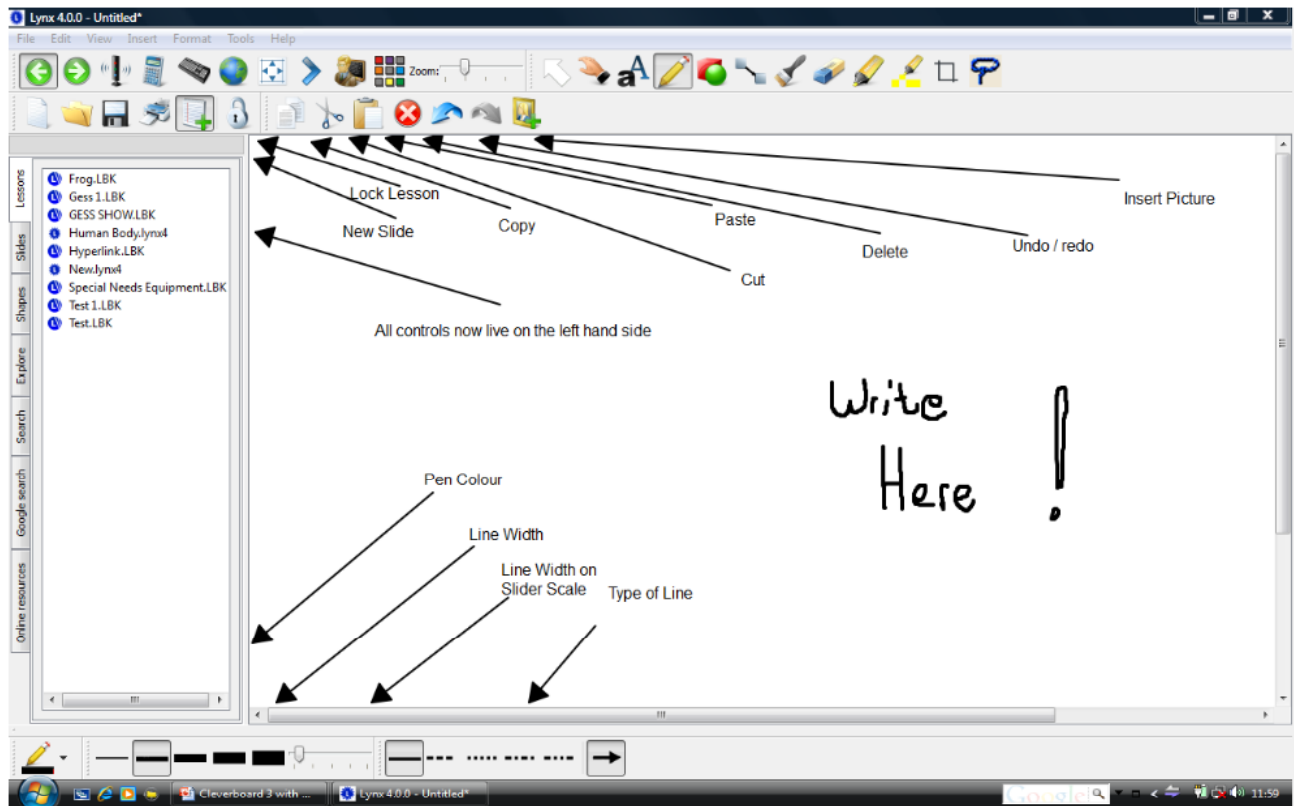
Lynx 4.0.0 - Untitled*

File Edit View Insert Format Tools Help

Zoom:

Lessons
Slides
Shapes
Explore
Search
Google search
Online resources

Frog.LBK
Gess 1.LBK
GESS SHOW.LBK
Human Body.lynx4
Hyperlink.LBK
New.lynx4
Special Needs Equipment.LBK
Test 1.LBK
Test.LBK

Lock Lesson
New Slide
Copy
Paste
Delete
Undo / redo
Insert Picture
Cut

All controls now live on the left hand side

Write Here !

Pen Colour
Line Width
Line Width on Slider Scale
Type of Line

Cleverboard 3 with ...
Lynx 4.0.0 - Untitled*
Google
11:59